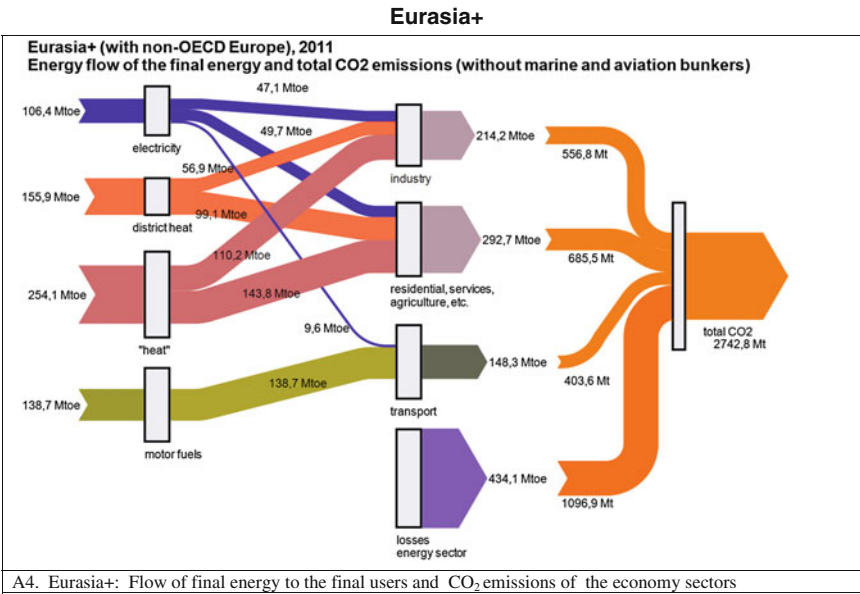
Eurasia+

Eurasia+ (with non-OECD Europe), 2011
Energy flow of the final energy and total CO2 emissions (without marine and aviation bunkers)

106,4 Mtoe
electricity
47,1 Mtoe
49,7 Mtoe
56,9 Mtoe
155,9 Mtoe
district heat
99,1 Mtoe
110,2 Mtoe
254,1 Mtoe
143,8 Mtoe
"heat"
9,6 Mtoe
138,7 Mtoe
138,7 Mtoe
motor fuels
industry
214,2 Mtoe
556,8 Mt
residential, services, agriculture, etc.
292,7 Mtoe
685,5 Mt
transport
148,3 Mtoe
403,6 Mt
losses energy sector
434,1 Mtoe
1096,9 Mt
total CO2
2742,8 Mt

A4. Eurasia+: Flow of final energy to the final users and $CO_2$ emissions of the economy sectors